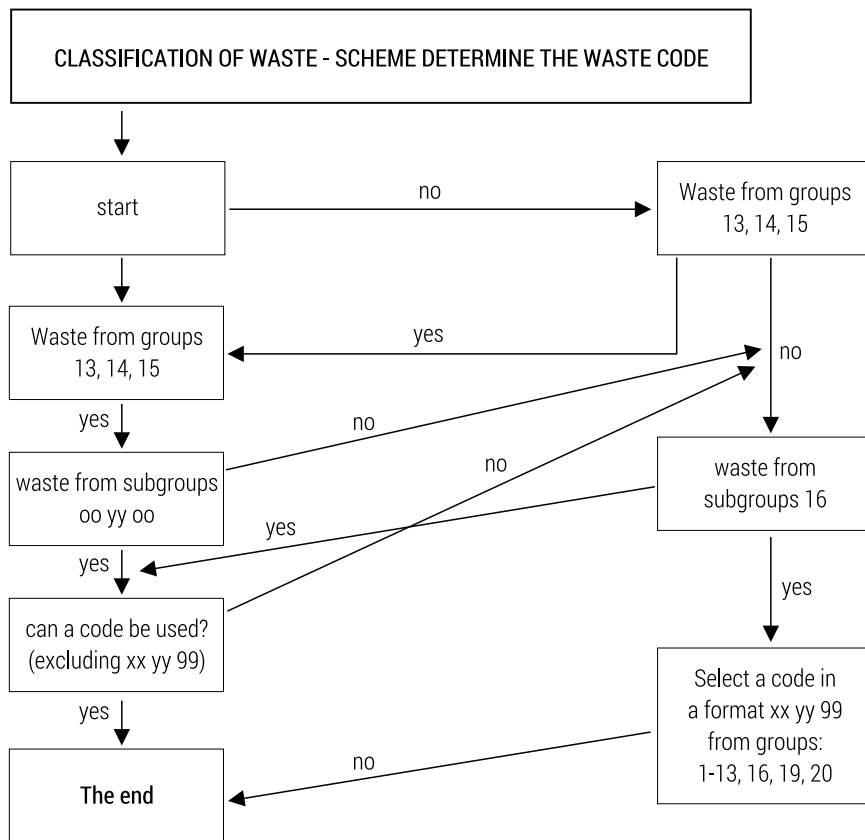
CLASSIFICATION OF WASTE - SCHEME DETERMINE THE WASTE CODE

start

no

Waste from groups 13, 14, 15

Waste from groups 13, 14, 15

yes

no

yes

no

waste from subgroups oo yy oo

no

waste from subgroups 16

yes

yes

can a code be used? (excluding xx yy 99)

yes

yes

Select a code in a format xx yy 99 from groups: 1-13, 16, 19, 20

no

The end